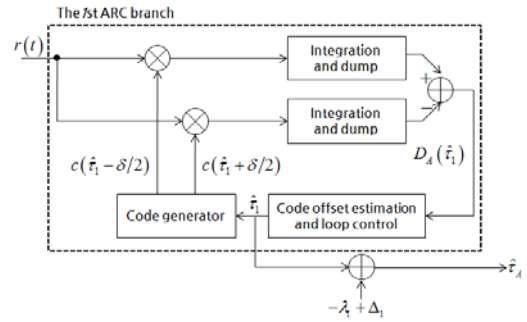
The 1st ARC branch

$r(t)$

Integration and dump

Integration and dump

+

−

$D_A(\hat{\tau}_1)$

$c(\hat{\tau}_1 - \delta/2)$

$c(\hat{\tau}_1 + \delta/2)$

Code generator

$\hat{\tau}_1$

Code offset estimation and loop control

$-\lambda_1 + \Delta_1$

$\hat{\tau}_A$